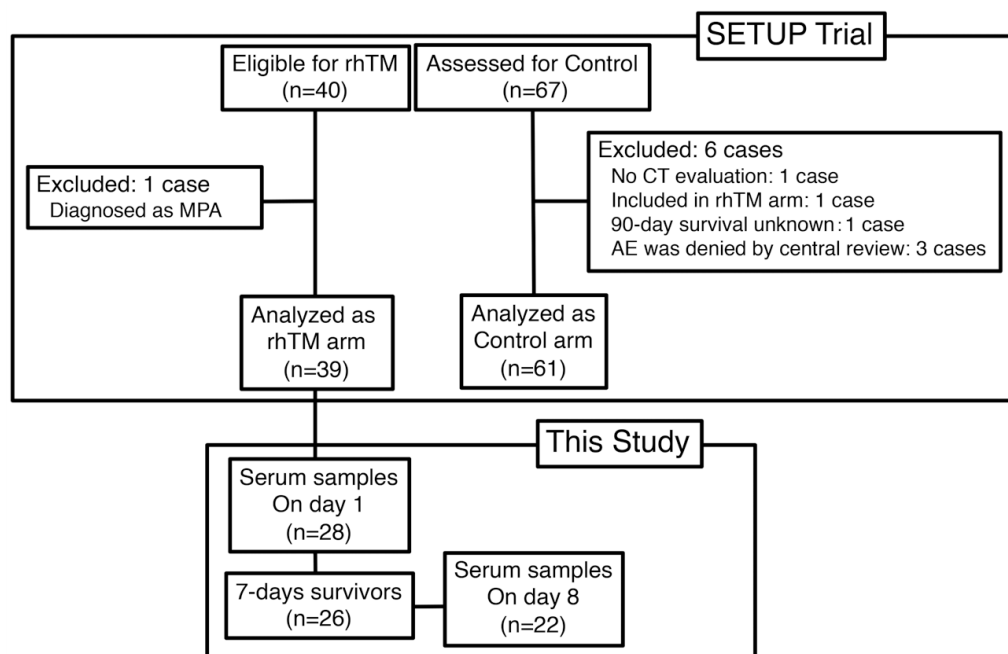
SETUP Trial

Eligible for rhTM
(n=40)

Assessed for Control
(n=67)

Excluded: 1 case
Diagnosed as MPA

Excluded: 6 cases
No CT evaluation: 1 case
Included in rhTM arm: 1 case
90-day survival unknown: 1 case
AE was denied by central review: 3 cases

Analyzed as
rhTM arm
(n=39)

Analyzed as
Control arm
(n=61)

This Study

Serum samples
On day 1
(n=28)

7-days survivors
(n=26)

Serum samples
On day 8
(n=22)